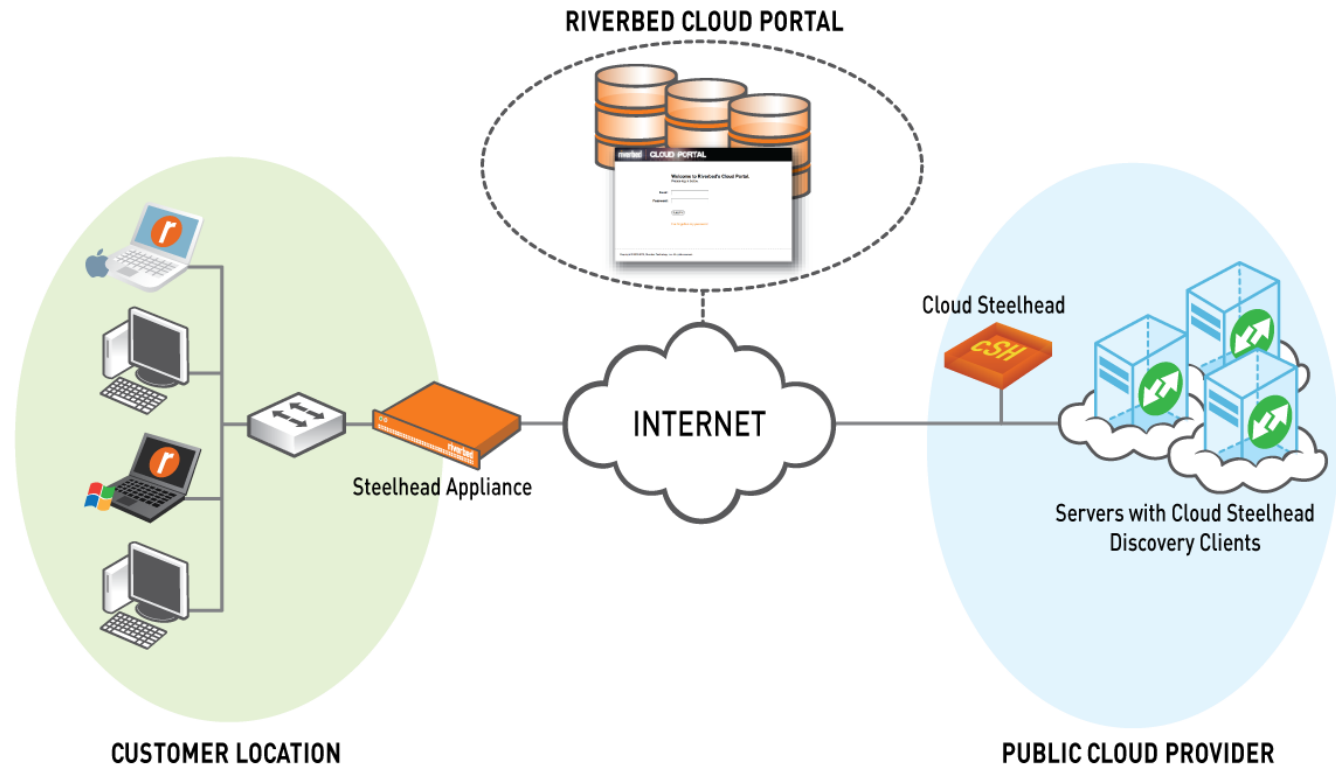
RIVERBED CLOUD PORTAL

riverbed CLOUD PORTAL

Welcome to Riverbed's Cloud Portal.

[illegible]

Email

Password

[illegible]

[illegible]

Cloud Steelhead

cSH

INTERNET

Steelhead Appliance

riverbed

Servers with Cloud Steelhead Discovery Clients

CUSTOMER LOCATION

PUBLIC CLOUD PROVIDER